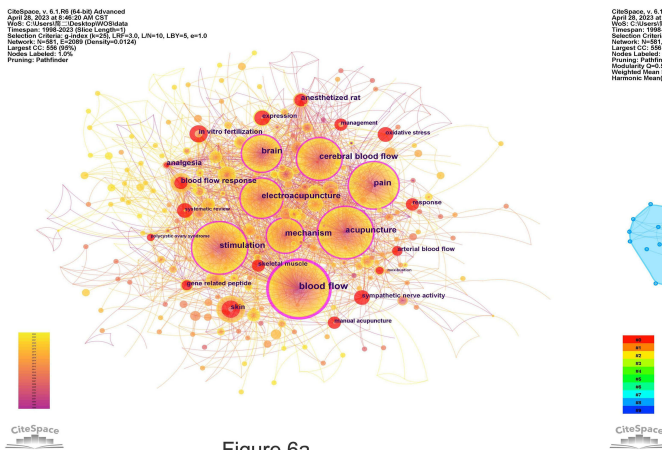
CiteSpace, v. 6.1.R6 (64-bit) Advanced
April 28, 2023 at 8:46:20 AM CST
WoS: C:\Users\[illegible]\Desktop\WOSdata
Timespan: 1998-2023 (Slice Length=1)
Selection Criteria: g-index (k=25), LRF=3.0, L/N=10, LBY=5, e=1.0
Network: N=581, E=2089 (Density=0.0124)
Largest CC: 556 (95%)
Nodes Labeled: 1.0%
Pruning: Pathfinder

anesthetized rat
expression
management
oxidative stress
in vitro fertilization
brain
cerebral blood flow
analgesia
pain
blood flow response
electroacupuncture
systematic review
response
mechanism
acupuncture
polycystic ovary syndrome
stimulation
arterial blood flow
skeletal muscle
gene related peptide
blood flow
sympathetic nerve activity
skin
manual acupuncture

CiteSpace

Figure 6a

CiteSpace, v. 6.1
April 28, 2023 at
WoS: C:\Users\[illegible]
Timespan: 1998-
Selection Criteri
Network: N=581,
Largest CC: 556
Nodes Labeled:
Pruning: Pathfin
Modularity Q=0.
Weighted Mean
Harmonic Mean(

#0
#1
#2
#3
#4
#5
#6
#7
#8
#9

CiteSpace